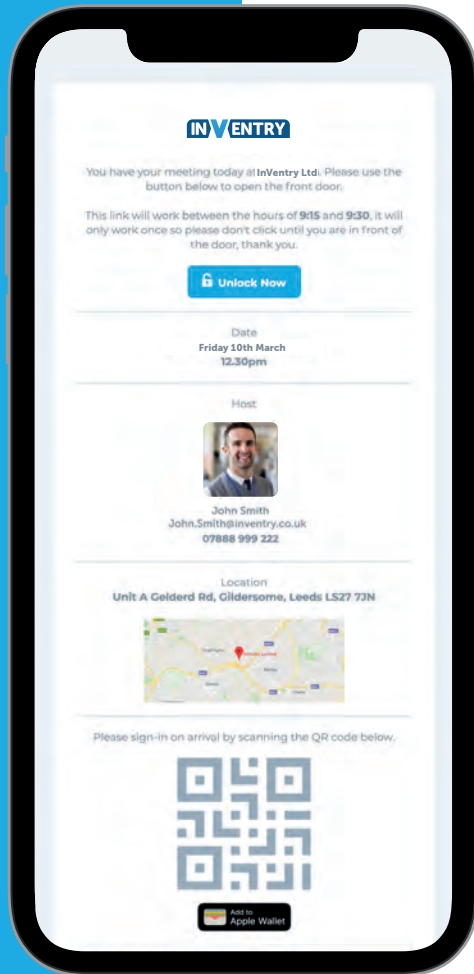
INVENTRY

You have your meeting today at InVentry Ltd. Please use the button below to open the front door.

This link will work between the hours of 9:15 and 9:30, it will only work once so please don't click until you are in front of the door, thank you.

Unlock Now

Date
Friday 10th March
12.30pm

Host

John Smith
John.Smith@inventry.co.uk
07888 999 222

Location
Unit A Gelderd Rd, Gildersome, Leeds LS27 7JN

Please sign-in on arrival by scanning the QR code below.

Add to
Apple Wallet